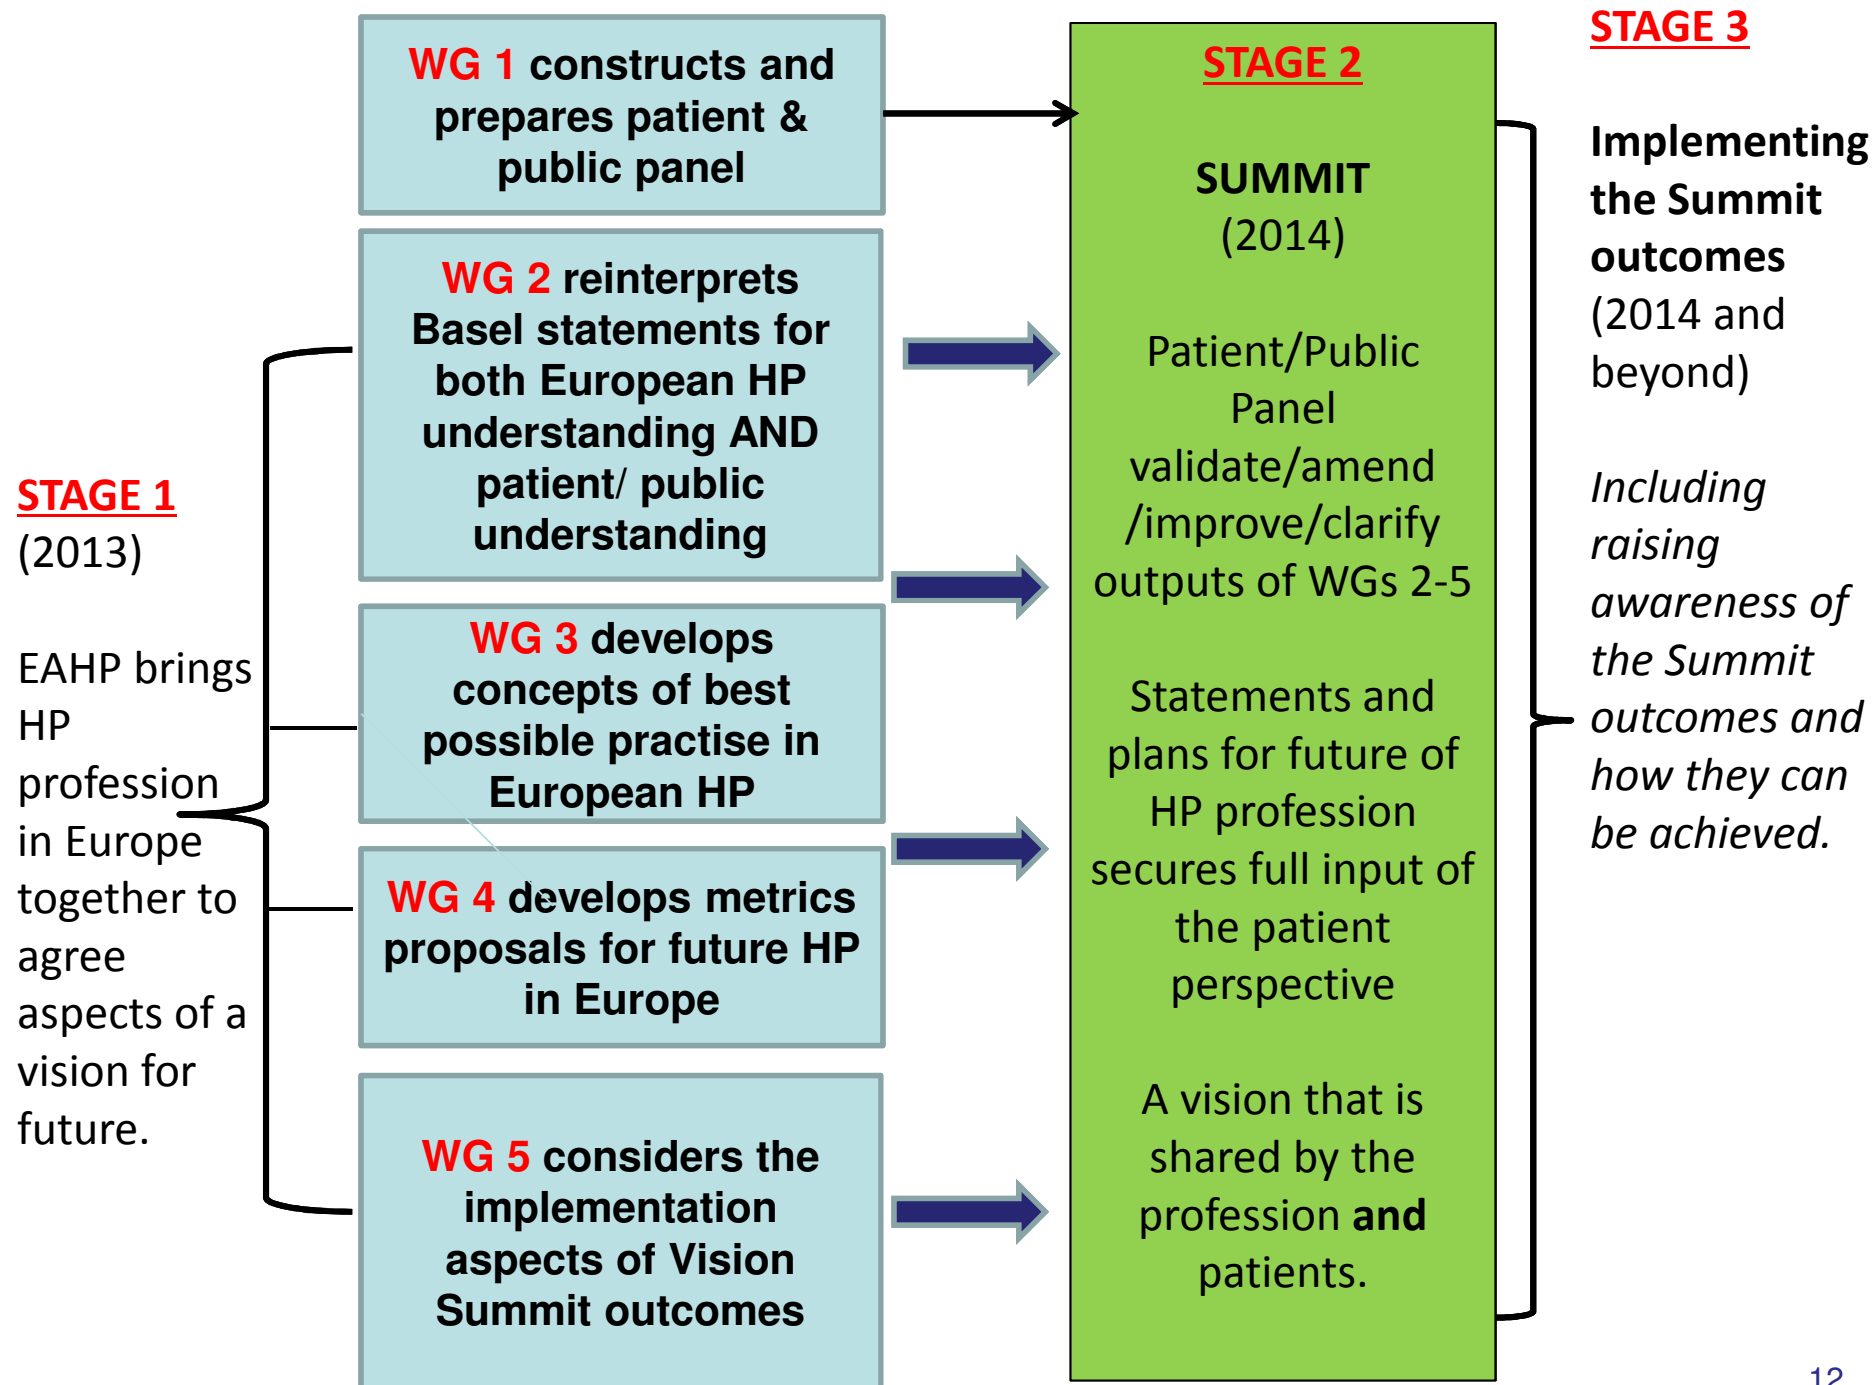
STAGE 1
(2013)

EAHP brings HP profession in Europe together to agree aspects of a vision for future.

WG 1 constructs and prepares patient & public panel

WG 2 reinterprets Basel statements for both European HP understanding AND patient/ public understanding

WG 3 develops concepts of best possible practise in European HP

WG 4 develops metrics proposals for future HP in Europe

WG 5 considers the implementation aspects of Vision Summit outcomes

STAGE 2

SUMMIT
(2014)

Patient/Public Panel validate/amend /improve/clarify outputs of WGs 2-5

Statements and plans for future of HP profession secures full input of the patient perspective

A vision that is shared by the profession and patients.

STAGE 3

Implementing the Summit outcomes
(2014 and beyond)

Including raising awareness of the Summit outcomes and how they can be achieved.

12